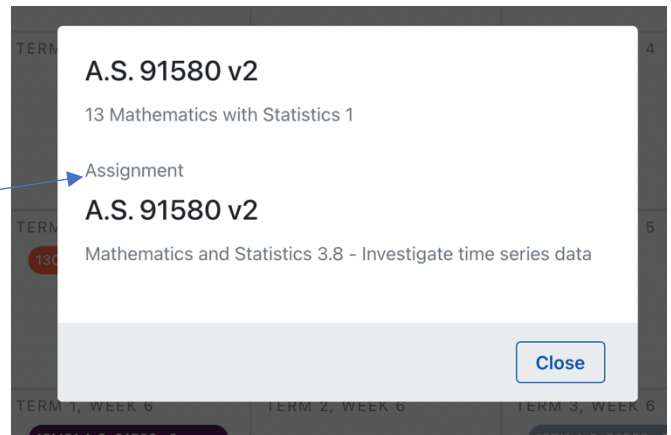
TERM
4

A.S. 91580 v2

13 Mathematics with Statistics 1

Assignment

A.S. 91580 v2

Mathematics and Statistics 3.8 - Investigate time series data

TERM
5
13C

Close

TERM 1, WEEK 6
TERM 2, WEEK 6
TERM 3, WEEK 6